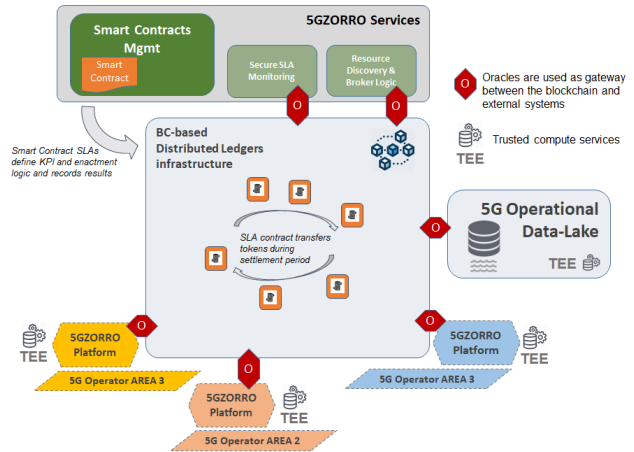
5GZORRO Services

Smart Contracts Mgmt

Smart Contract

Secure SLA Monitoring

Resource Discovery & Broker Logic

O

O

O Oracles are used as gateway between the blockchain and external systems

Trusted compute services

TEE

Smart Contract SLAs define KPI and enactment logic and records results

BC-based Distributed Ledgers infrastructure

SLA contract transfers tokens during settlement period

O

5G Operational Data-Lake

TEE

TEE

O

5GZORRO Platform

5G Operator AREA 3

O

5GZORRO Platform

TEE

5G Operator AREA 3

O

5GZORRO Platform

TEE

5G Operator AREA 2